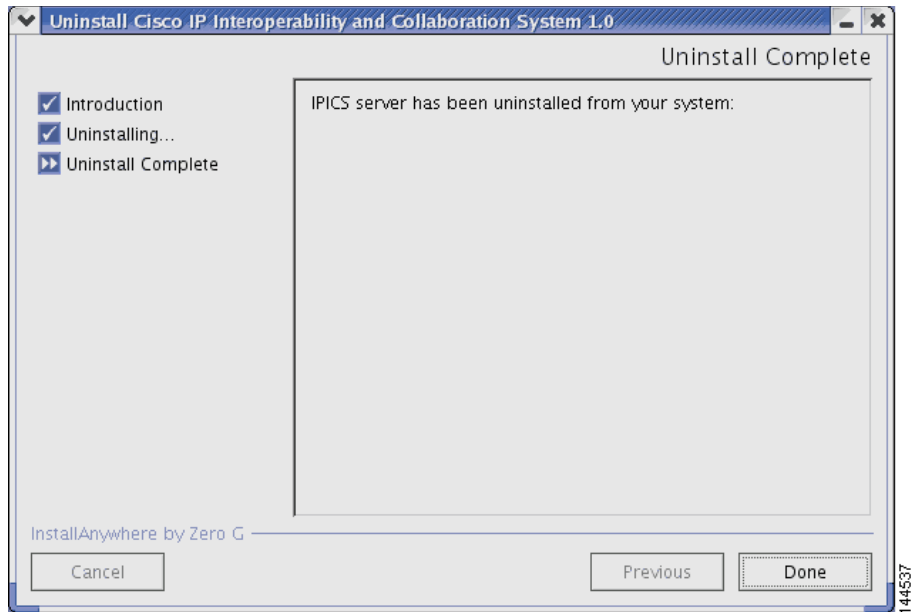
Uninstall Cisco IP Interoperability and Collaboration System 1.0

Uninstall Complete

Introduction
Uninstalling...
Uninstall Complete

IPICS server has been uninstalled from your system:

InstallAnywhere by Zero G

Cancel

Previous

Done

144537